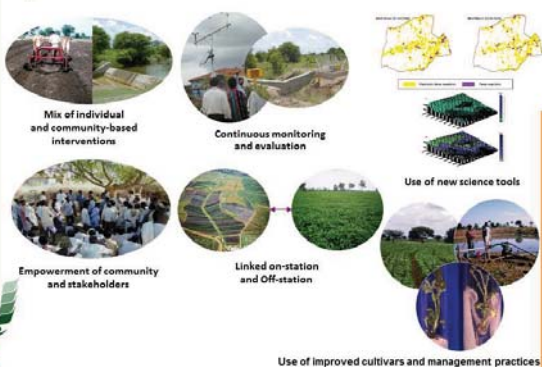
Mix of individual and community-based interventions

Continuous monitoring and evaluation

Use of new science tools

Empowerment of community and stakeholders

Linked on-station and Off-station

Use of improved cultivars and management practices